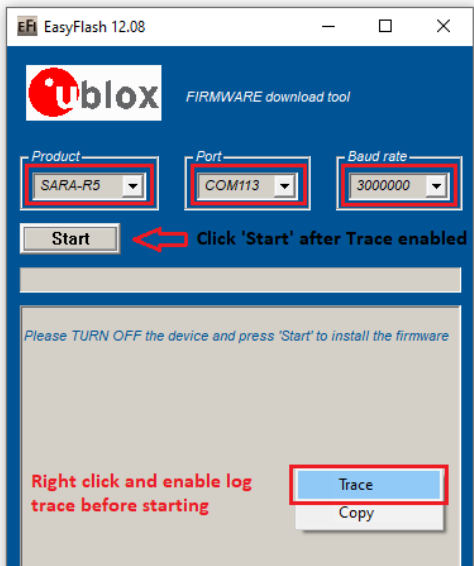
EFi EasyFlash 12.08

ublox

FIRMWARE download tool

Product
SARA-R5

Port
COM113

Baud rate
3000000

Start

Click 'Start' after Trace enabled

Please TURN OFF the device and press 'Start' to install the firmware

Right click and enable log trace before starting

Trace
Copy